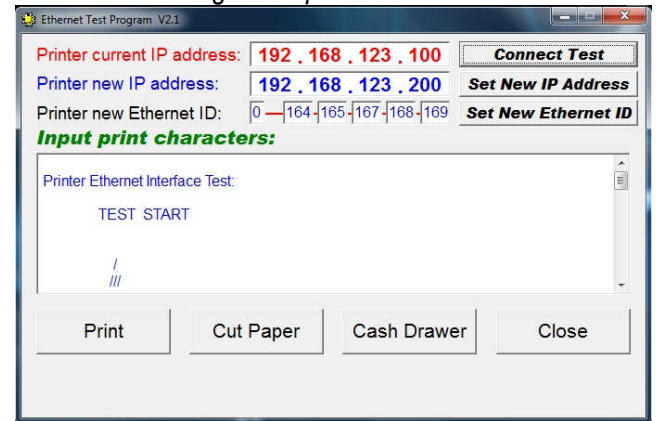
Ethernet Test Program V2.1

Printer current IP address: 192 . 168 . 123 . 100
Connect Test

Printer new IP address: 192 . 168 . 123 . 200
Set New IP Address

Printer new Ethernet ID: 0 — 164 - 165 - 167 - 168 - 169
Set New Ethernet ID

Input print characters:

Printer Ethernet Interface Test:

TEST START

/
///

Print
Cut Paper
Cash Drawer
Close